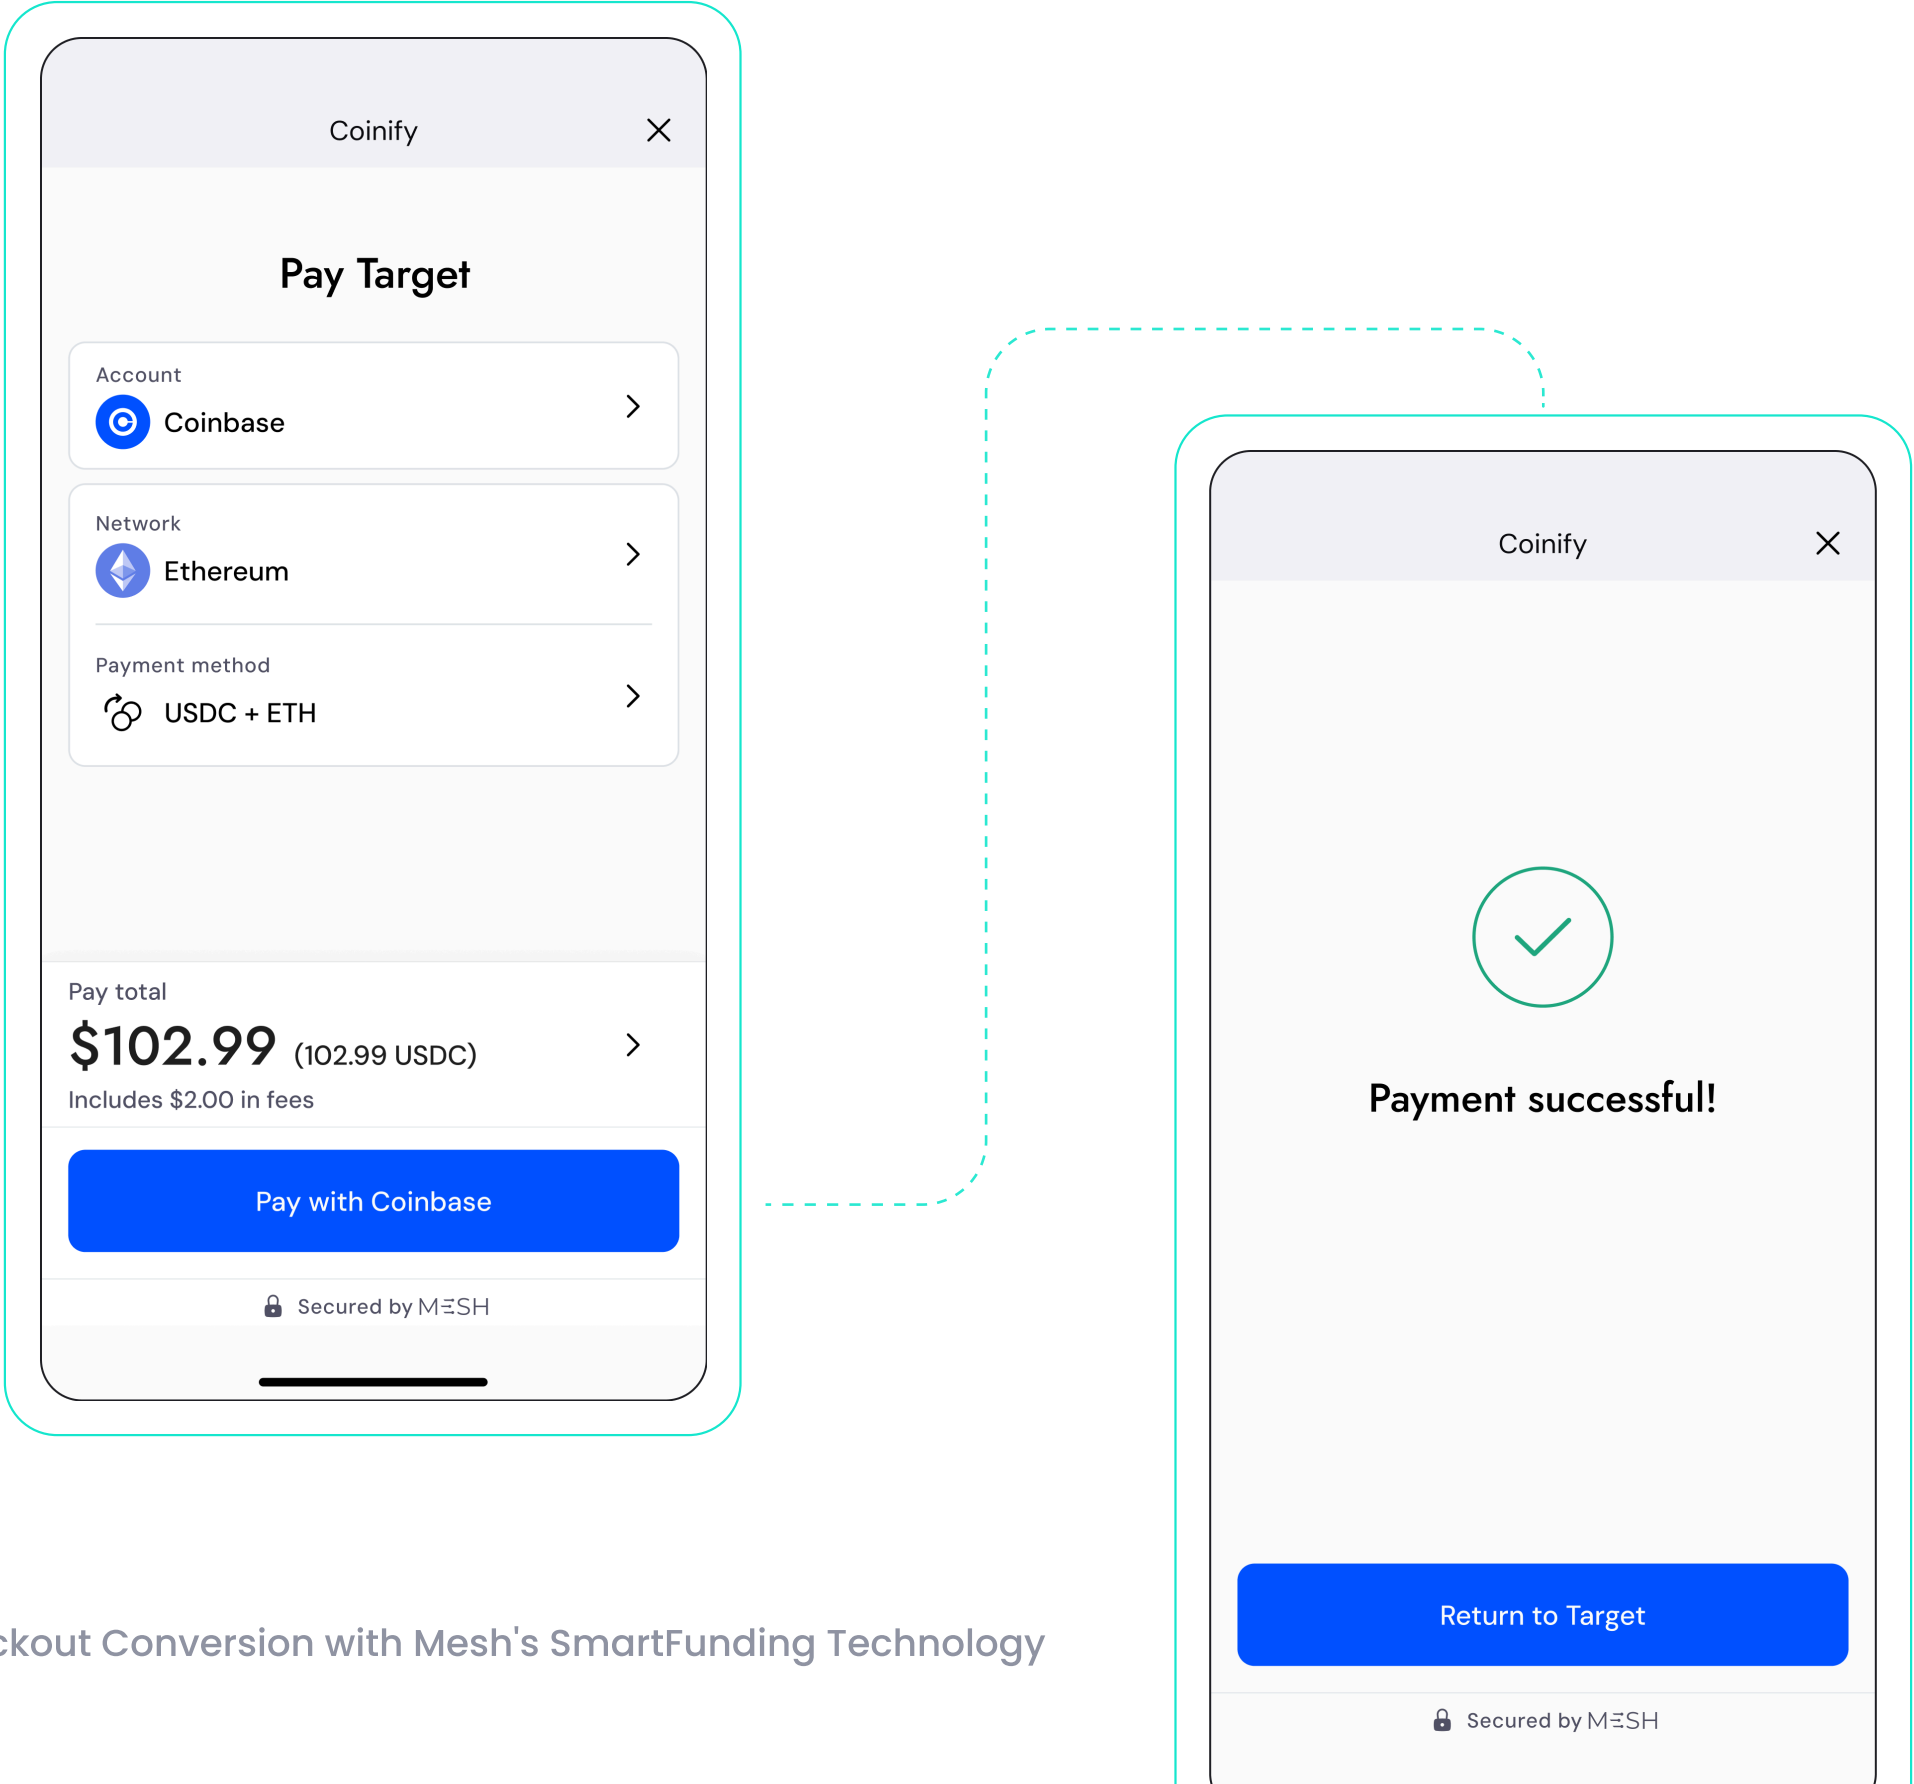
Coinify

Pay Target

Account
Coinbase

Network
Ethereum

Payment method
USDC + ETH

Pay total
$102.99 (102.99 USDC)
Includes $2.00 in fees

Pay with Coinbase

Secured by MESH

Coinify

Payment successful!

Return to Target

Secured by MESH

ckout Conversion with Mesh's SmartFunding Technology